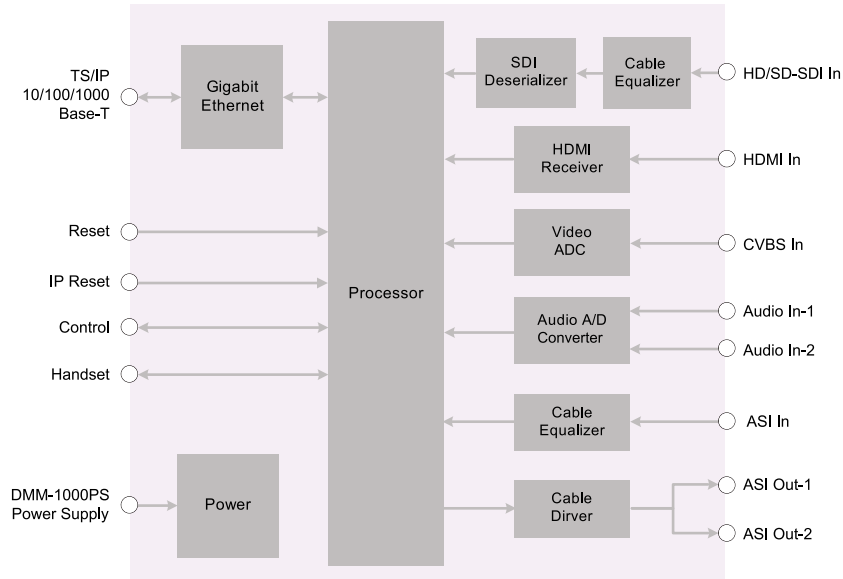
TS/IP
10/100/1000
Base-T

Gigabit
Ethernet

Processor

SDI
Deserializer

Cable
Equalizer

HD/SD-SDI In

HDMI
Receiver

HDMI In

Reset

Video
ADC

CVBS In

IP Reset

Control

Audio A/D
Converter

Audio In-1

Audio In-2

Handset

Cable
Equalizer

ASI In

DMM-1000PS
Power Supply

Power

Cable
Dirver

ASI Out-1

ASI Out-2